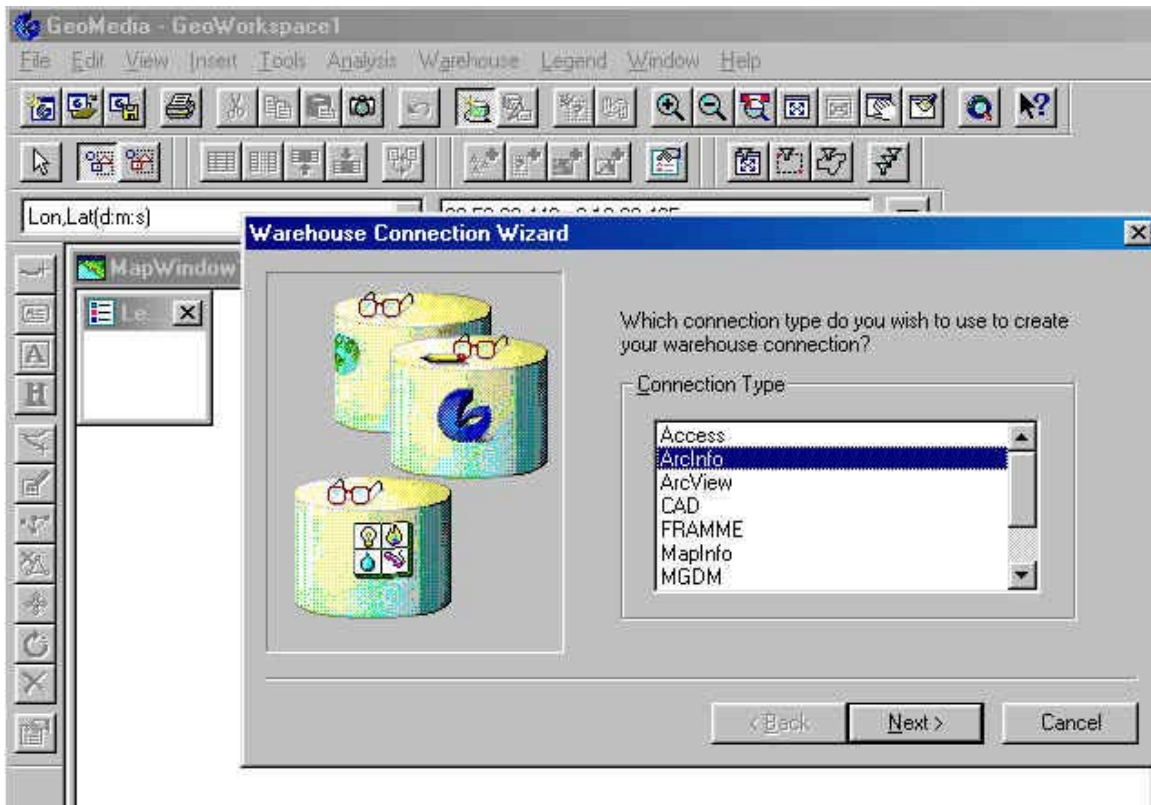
GeoMedia - GeoWorkspace1

File Edit View Insert Tools Analysis Warehouse Legend Window Help

Lon,Lat(d:m:s)

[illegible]

Warehouse Connection Wizard

MapWindow

Le

Which connection type do you wish to use to create your warehouse connection?

Connection Type

Access
ArcInfo
ArcView
CAD
FRAMME
MapInfo
MGDM

< Back

Next >

Cancel